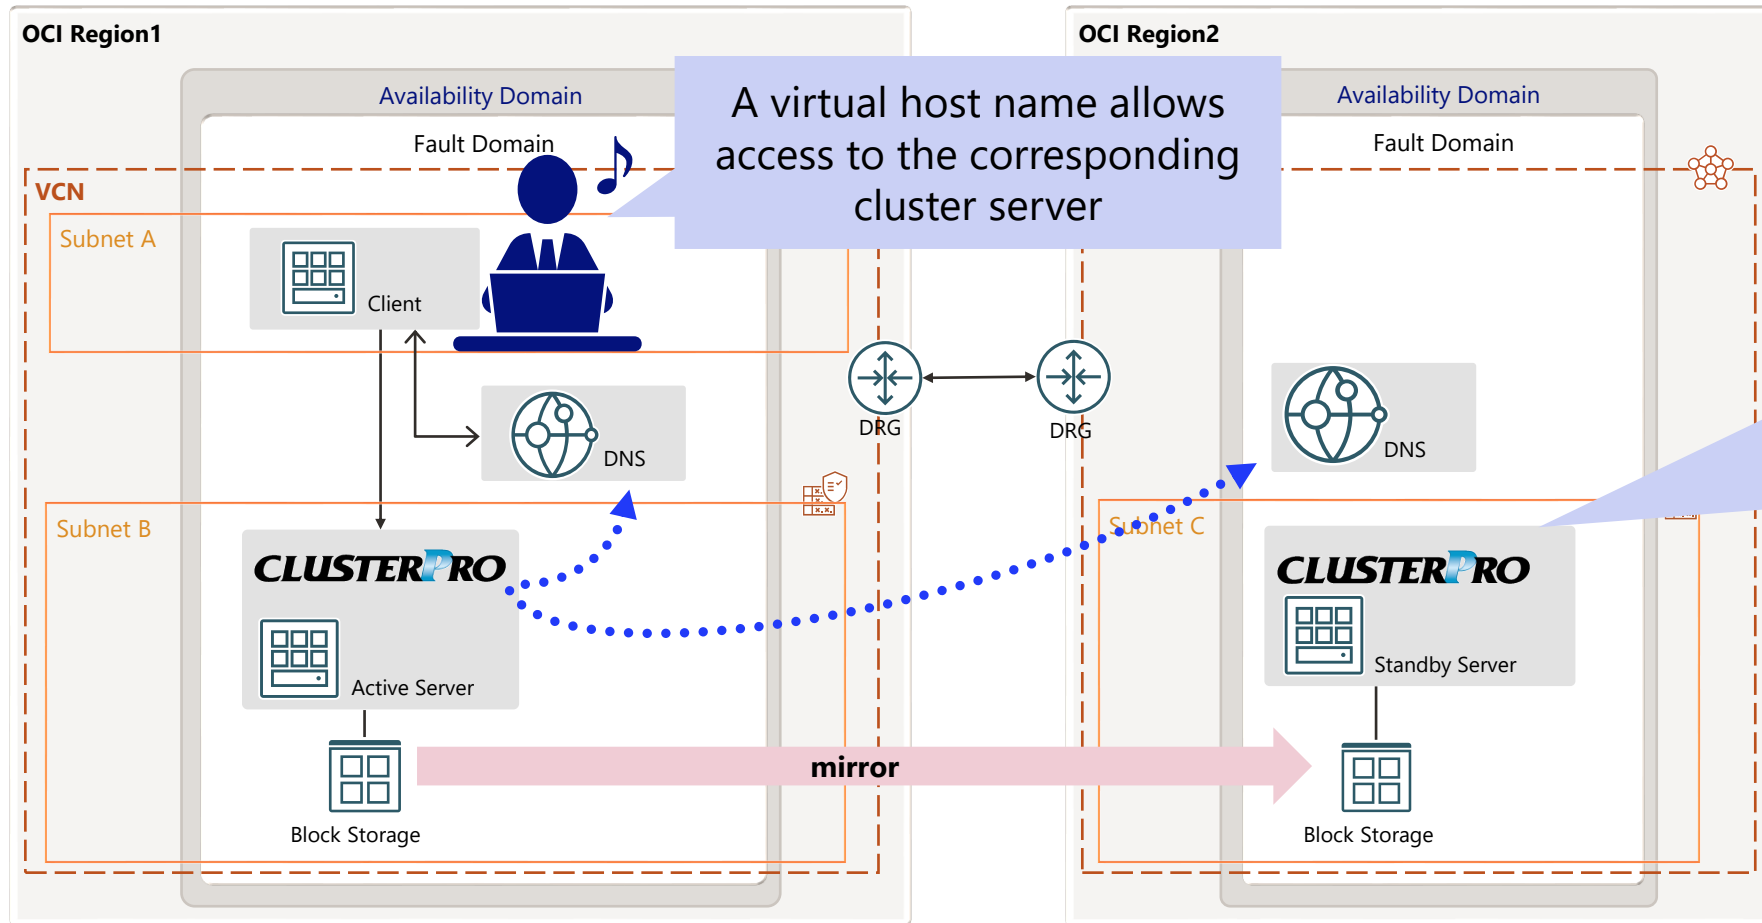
OCI Region1

Availability Domain

Fault Domain

VCN

Subnet A

Client

DNS

Subnet B

CLUSTERPRO

Active Server

Block Storage

A virtual host name allows access to the corresponding cluster server

DRG

DRG

mirror

OCI Region2

Availability Domain

Fault Domain

DNS

Subnet C

CLUSTERPRO

Standby Server

Block Storage